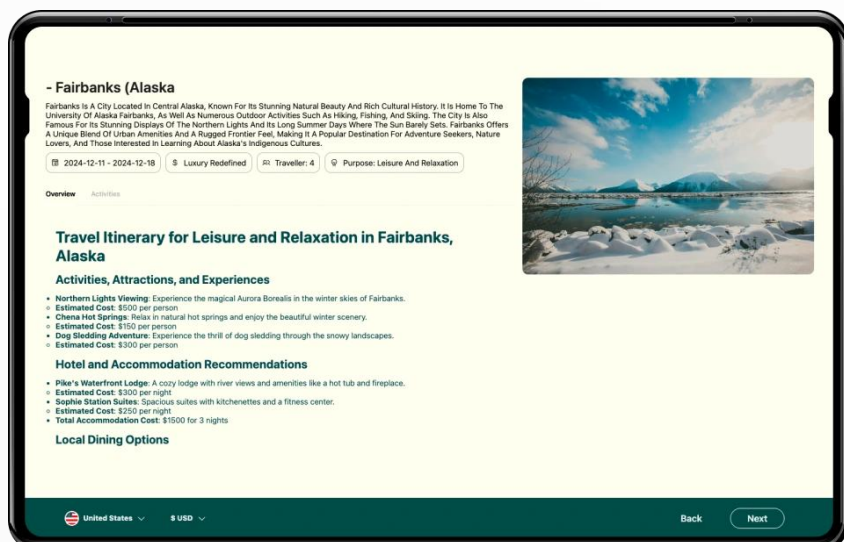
- Fairbanks (Alaska

Fairbanks Is A City Located In Central Alaska, Known For Its Stunning Natural Beauty And Rich Cultural History. It Is Home To The University Of Alaska Fairbanks, As Well As Numerous Outdoor Activities Such As Hiking, Fishing, And Skiing. The City Is Also Famous For Its Stunning Displays Of The Northern Lights And Its Long Summer Days Where The Sun Barely Sets. Fairbanks Offers A Unique Blend Of Urban Amenities And A Rugged Frontier Feel, Making It A Popular Destination For Adventure Seekers, Nature Lovers, And Those Interested In Learning About Alaska's Indigenous Cultures.

2024-12-11 - 2024-12-18 | $ Luxury Redefined | Traveller: 4 | Purpose: Leisure And Relaxation

Overview Activities

Travel Itinerary for Leisure and Relaxation in Fairbanks, Alaska

Activities, Attractions, and Experiences

- Northern Lights Viewing: Experience the magical Aurora Borealis in the winter skies of Fairbanks.
- Estimated Cost: $500 per person
- Chena Hot Springs: Relax in natural hot springs and enjoy the beautiful winter scenery.
- Estimated Cost: $150 per person
- Dog Sledding Adventure: Experience the thrill of dog sledding through the snowy landscapes.
- Estimated Cost: $300 per person

Hotel and Accommodation Recommendations

- Pike's Waterfront Lodge: A cozy lodge with river views and amenities like a hot tub and fireplace.
- Estimated Cost: $300 per night
- Sophie Station Suites: Spacious suites with kitchenettes and a fitness center.
- Estimated Cost: $250 per night
- Total Accommodation Cost: $1500 for 3 nights

Local Dining Options

United States | $ USD | Back | Next